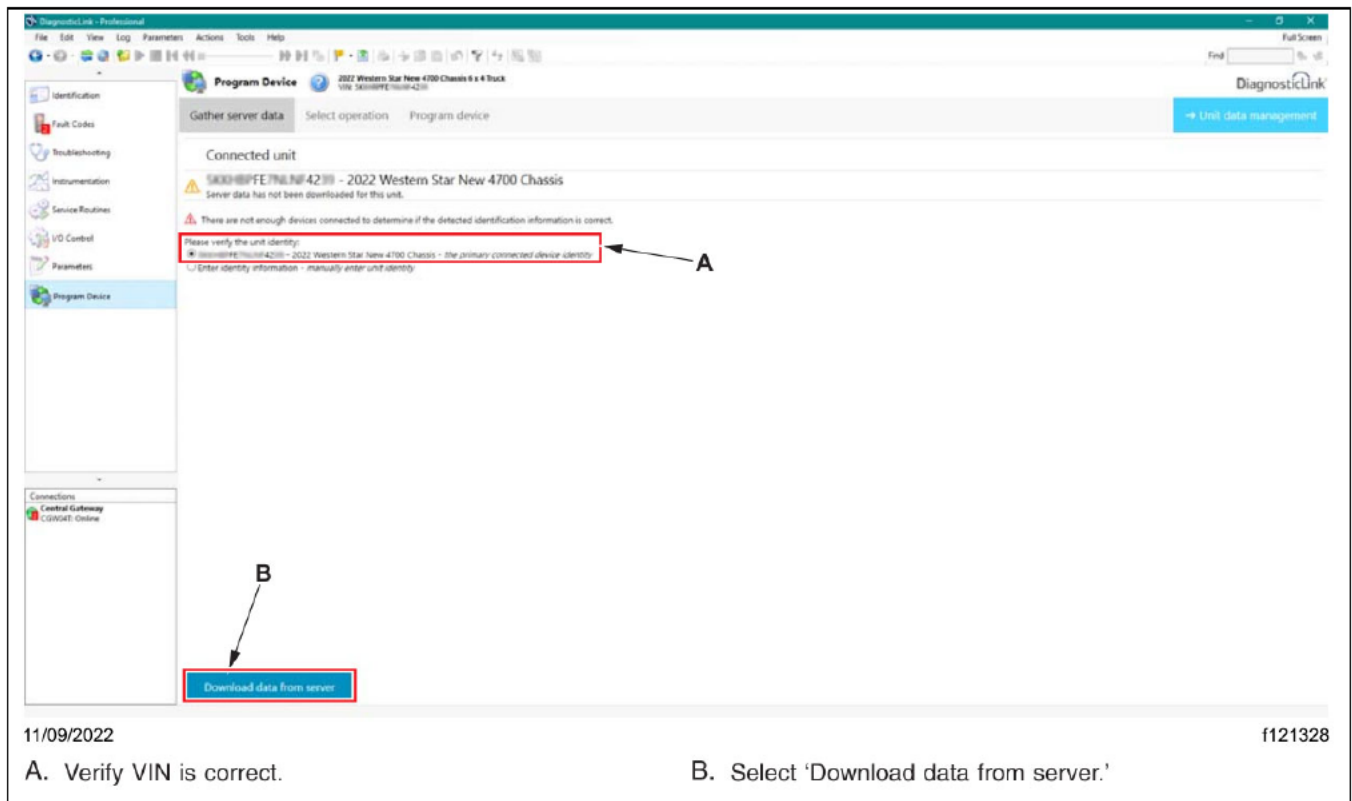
DiagnosticLink - Professional

File Edit View Log Parameters Actions Tools Help

Full Screen

Find

Program Device

2022 Western Star New 4700 Chassis 6 x 4 Truck
VIN: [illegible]

DiagnosticLink

Identification

Fault Codes

Troubleshooting

Instrumentation

Service Routines

I/O Control

Parameters

Program Device

Gather server data | Select operation | Program device

→ Unit data management

Connected unit

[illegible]FE7NLNF42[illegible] - 2022 Western Star New 4700 Chassis
Server data has not been downloaded for this unit.

There are not enough devices connected to determine if the detected identification information is correct.

Please verify the unit identity:
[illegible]F42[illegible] - 2022 Western Star New 4700 Chassis - the primary connected device identity
Enter identity information - manually enter unit identity

A

Connections

Central Gateway
CGW04T: Online

B

Download data from server

11/09/2022

f121328

A. Verify VIN is correct.

B. Select 'Download data from server.'